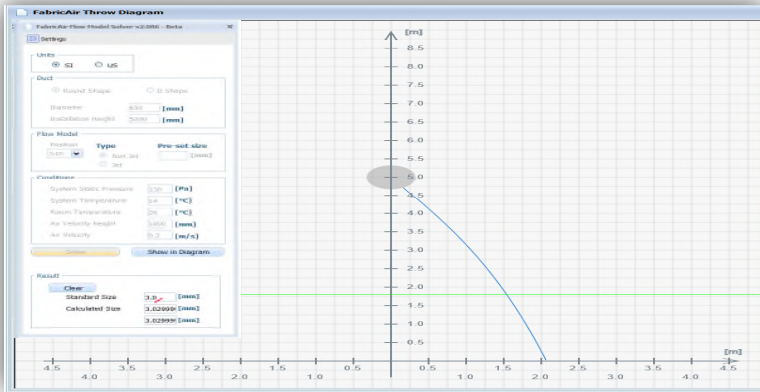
FabricAir Throw Diagram

FabricAir Flow Model Solver v2.0.0 - Beta

Settings

Units
SI US

Duct
Round Shape D Shape
Diameter 630 [mm]
Installation Height 5000 [mm]

Flow Model
Position Type Pre-set size
Nozz Jet [mm]
Jet

Conditions
System Static Pressure 120 [Pa]
System Temperature 14 [°C]
Room Temperature 20 [°C]
Air Velocity Height 1800 [mm]
Air Velocity 0.2 [m/s]

Solve Show in Diagram

Result
Clear
Standard Size 3.0 [mm]
Calculated Size 3.029999 [mm]
3.029999 [mm]

[m]
8.5
8.0
7.5
7.0
6.5
6.0
5.5
5.0
4.5
4.0
3.5
3.0
2.5
2.0
1.5
1.0
0.5

[m]
4.5 4.0 3.5 3.0 2.5 2.0 1.5 1.0 0.5 0.5 1.0 1.5 2.0 2.5 3.0 3.5 4.0 4.5